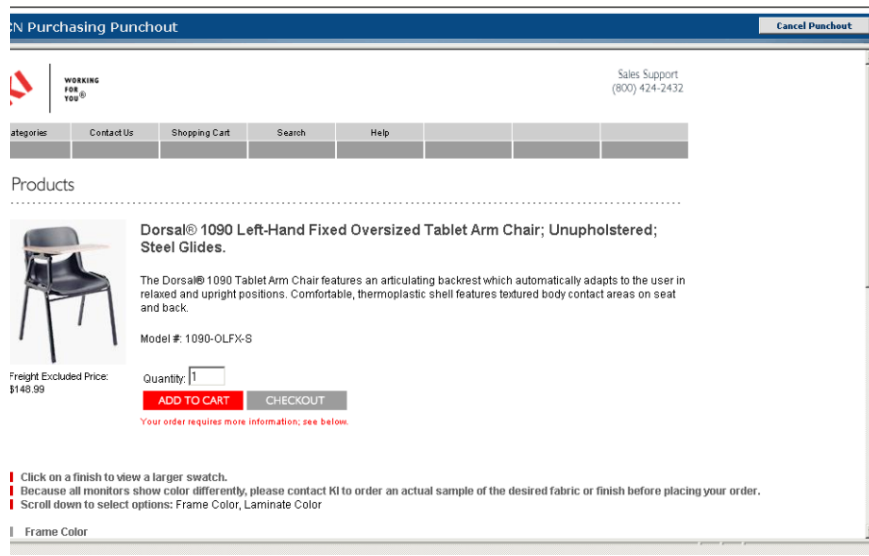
:N Purchasing Punchout

Cancel Punchout

WORKING FOR YOU®

Sales Support
(800) 424-2432

| ategories | Contact Us | Shopping Cart | Search | Help | | | |
|---|---|---|---|---|---|---|---|

Products

Dorsal® 1090 Left-Hand Fixed Oversized Tablet Arm Chair; Unupholstered; Steel Glides.

The Dorsal® 1090 Tablet Arm Chair features an articulating backrest which automatically adapts to the user in relaxed and upright positions. Comfortable, thermoplastic shell features textured body contact areas on seat and back.

Model #: 1090-OLFX-S

Freight Excluded Price:
$148.99

Quantity: 1

ADD TO CART

CHECKOUT

Your order requires more information; see below.

Click on a finish to view a larger swatch.
Because all monitors show color differently, please contact KI to order an actual sample of the desired fabric or finish before placing your order.
Scroll down to select options: Frame Color, Laminate Color

Frame Color